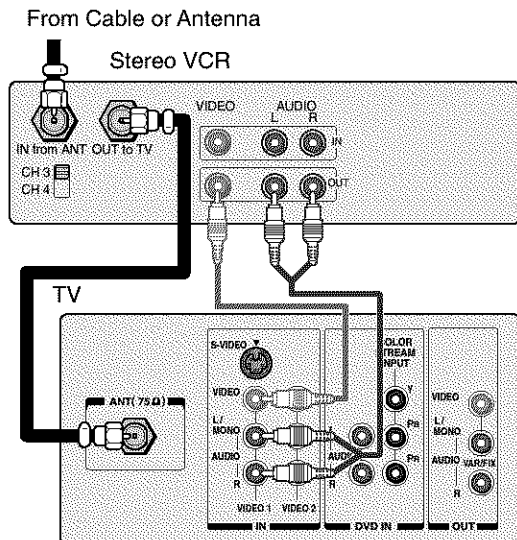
From Cable or Antenna

Stereo VCR

IN from ANT OUT to TV

CH 3
CH 4

VIDEO AUDIO L R IN

OUT

TV

ANT( 75 Ω )

S-VIDEO

VIDEO

L/ MONO

AUDIO

R

VIDEO 1 VIDEO 2

IN

COLOR STREAM INPUT

Y

PB

PR

AUDIO

DVD IN

VIDEO

L/ MONO

AUDIO VAR/FIX

R

OUT